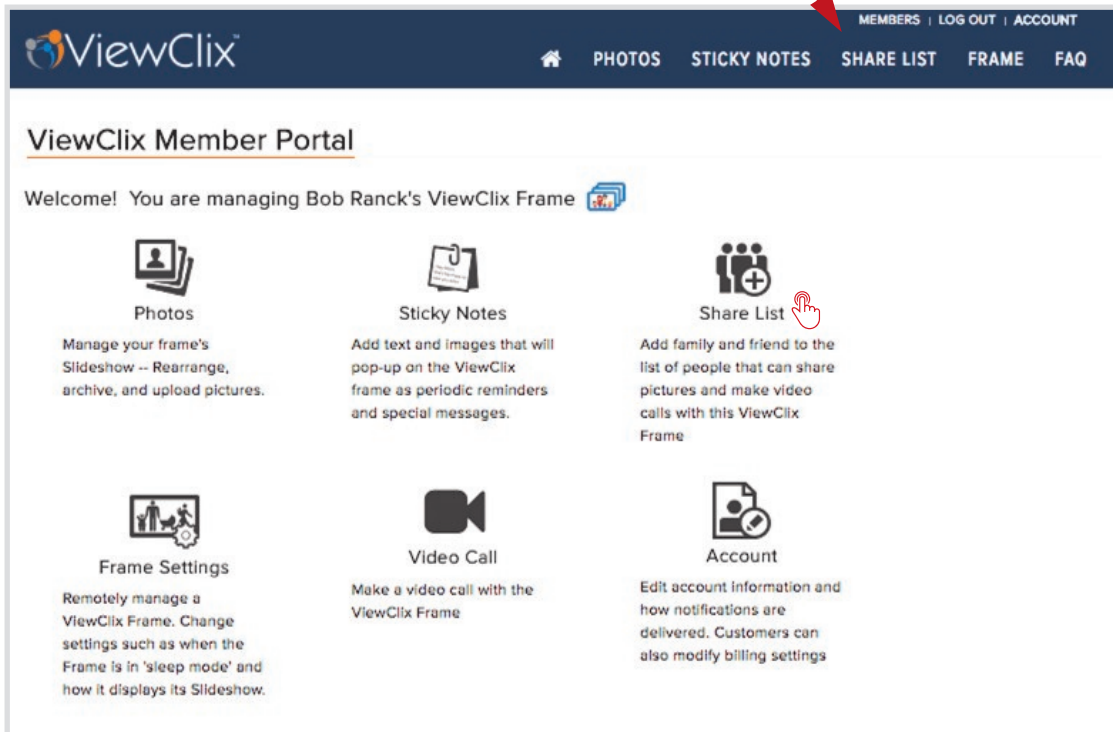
ViewClix™

MEMBERS | LOG OUT | ACCOUNT

PHOTOS STICKY NOTES SHARE LIST FRAME FAQ

ViewClix Member Portal

Welcome! You are managing Bob Ranck's ViewClix Frame

Photos

Manage your frame's Slideshow -- Rearrange, archive, and upload pictures.

Sticky Notes

Add text and images that will pop-up on the ViewClix frame as periodic reminders and special messages.

Share List

Add family and friend to the list of people that can share pictures and make video calls with this ViewClix Frame

Frame Settings

Remotely manage a ViewClix Frame. Change settings such as when the Frame is in 'sleep mode' and how it displays its Slideshow.

Video Call

Make a video call with the ViewClix Frame

Account

Edit account information and how notifications are delivered. Customers can also modify billing settings